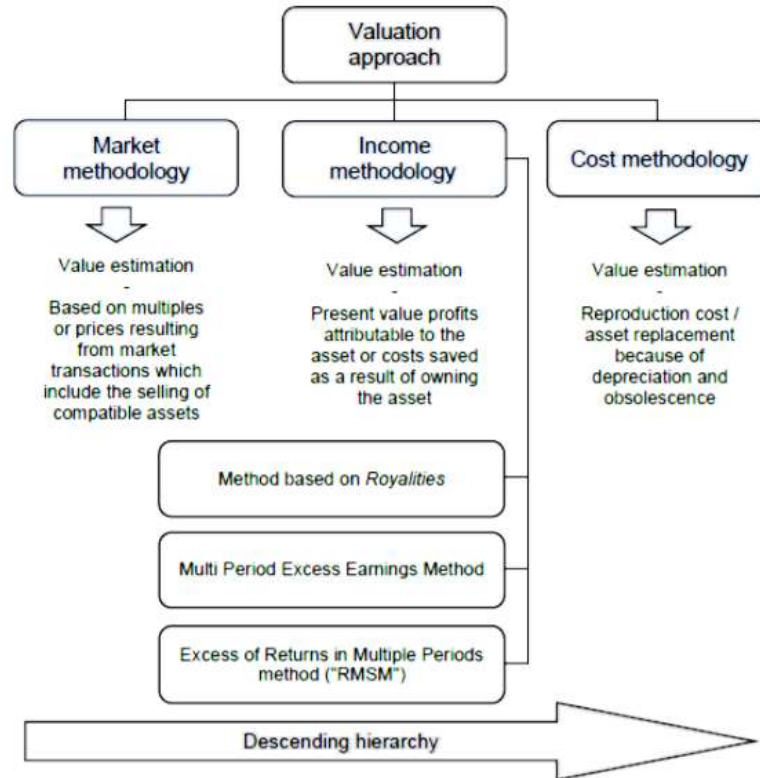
Valuation approach

Market methodology

Income methodology

Cost methodology

Value estimation
-
Based on multiples or prices resulting from market transactions which include the selling of compatible assets

Value estimation
-
Present value profits attributable to the asset or costs saved as a result of owning the asset

Value estimation
-
Reproduction cost / asset replacement because of depreciation and obsolescence

Method based on *Royalities*

Multi Period Excess Earnings Method

Excess of Returns in Multiple Periods method ("RMSM")

Descending hierarchy